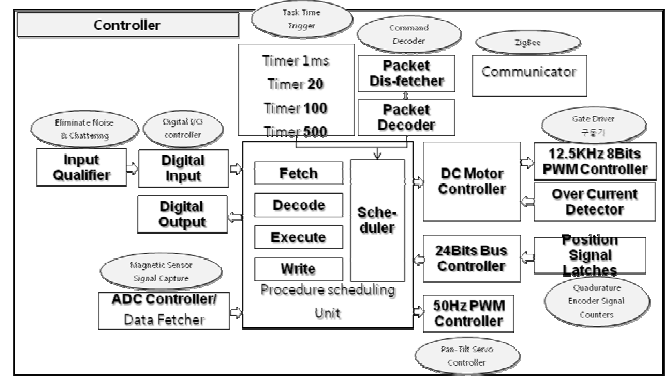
Controller

Task Time Trigger

Command Decoder

ZigBee

Timer 1ms
Timer 20
Timer 100
Timer 500

Packet Dis-fetcher

Packet Decoder

Communicator

Eliminate Noise & Chattering

Digital I/O controller

Gate Driver 구동기

Input Qualifier

Digital Input

Fetch

Decode

Execute

Write

Sche-duler

DC Motor Controller

12.5KHz 8Bits PWM Controller

Over Current Detector

Digital Output

24Bits Bus Controller

Position Signal Latches

Magnetic Sensor Signal Capture

Procedure scheduling Unit

ADC Controller/ Data Fetcher

50Hz PWM Controller

Quadurature Encoder Signal Counters

Pan-Tilt Servo Controller